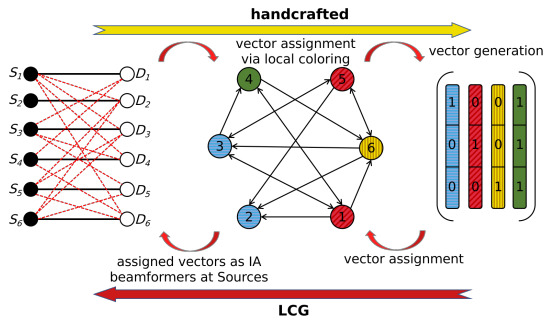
handcrafted

vector assignment via local coloring

vector generation

$S_1$ $D_1$
$S_2$ $D_2$
$S_3$ $D_3$
$S_4$ $D_4$
$S_5$ $D_5$
$S_6$ $D_6$

4
5
3
6
2
1

| 1 | 0 | 0 | 1 |
|---|---|---|---|
| 0 | 1 | 0 | 1 |
| 0 | 0 | 1 | 1 |

assigned vectors as IA beamformers at Sources

vector assignment

LCG